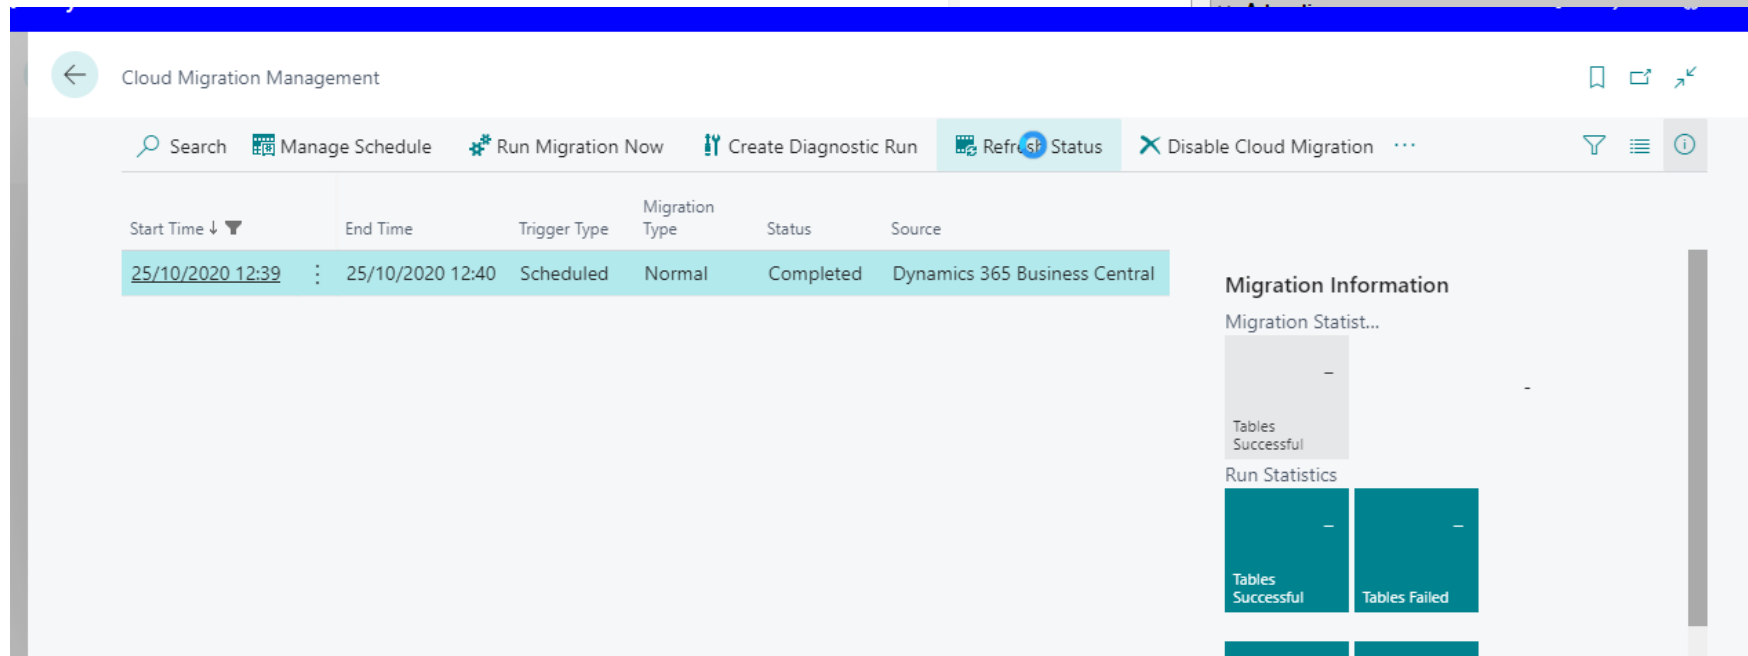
Cloud Migration Management

Search Manage Schedule Run Migration Now Create Diagnostic Run Refresh Status Disable Cloud Migration ···

| Start Time ↓ | End Time | Trigger Type | Migration Type | Status | Source |
|---|---|---|---|---|---|
| 25/10/2020 12:39 | 25/10/2020 12:40 | Scheduled | Normal | Completed | Dynamics 365 Business Central |

Migration Information

Migration Statist...

–
Tables Successful

-

Run Statistics

–
Tables Successful

–
Tables Failed